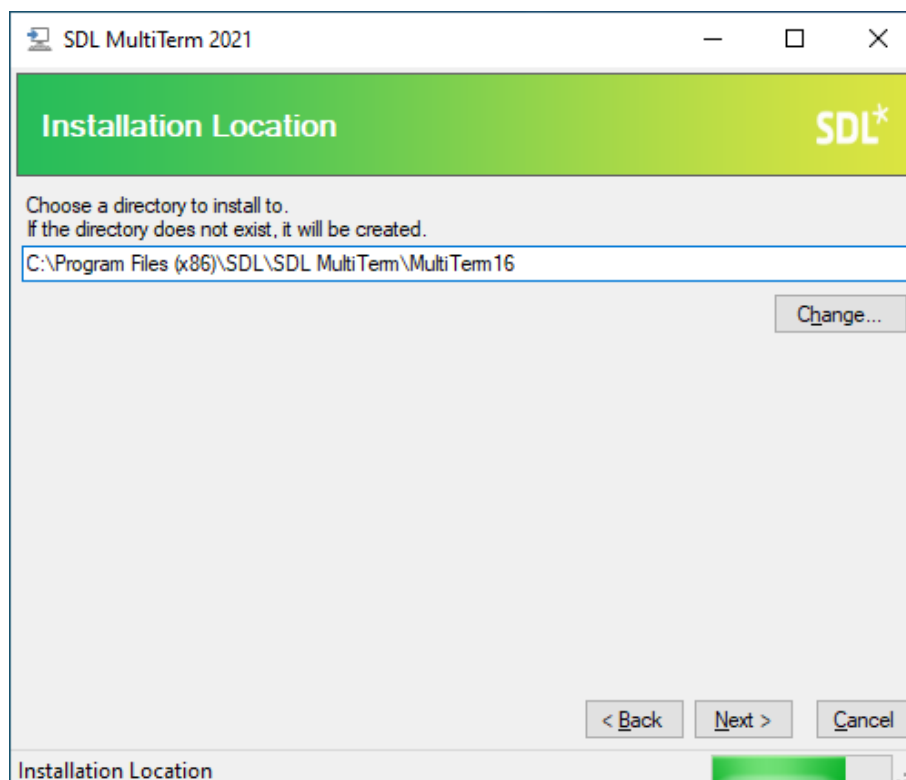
SDL MultiTerm 2021

Installation Location

SDL*

Choose a directory to install to.
If the directory does not exist, it will be created.

C:\Program Files (x86)\SDL\SDL MultiTerm\MultiTerm16

Change...

< Back

Next >

Cancel

Installation Location